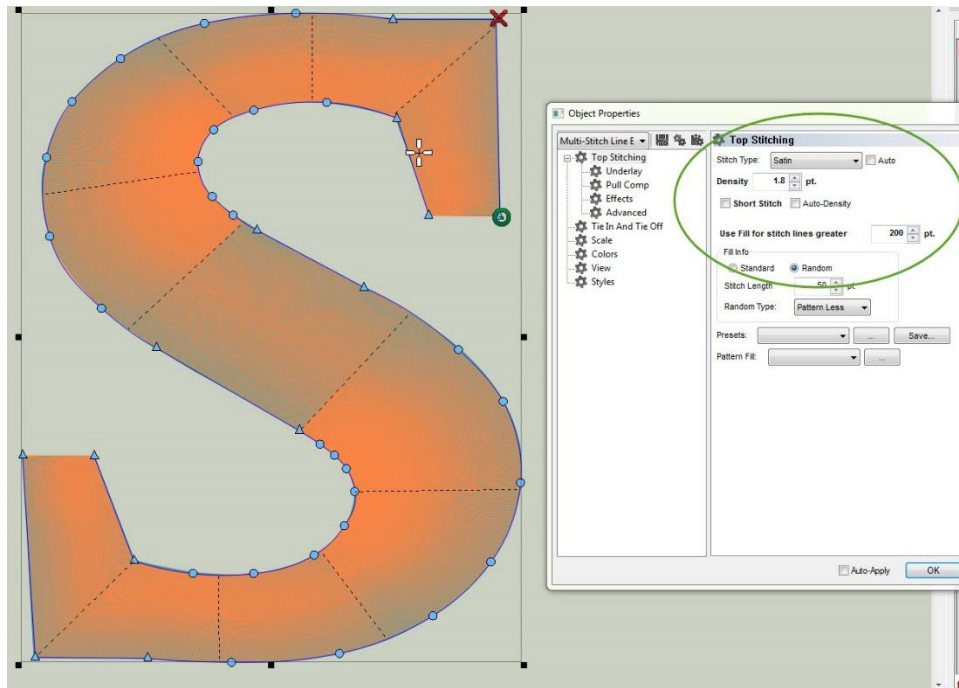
Object Properties

Multi-Stitch Line E

Top Stitching
Underlay
Pull Comp
Effects
Advanced
Tie In And Tie Off
Scale
Colors
View
Styles

Top Stitching

Stitch Type: Satin
Auto

Density 1.8 pt.

Short Stitch
Auto-Density

Use Fill for stitch lines greater 200 pt.

Fill Info
Standard
Random
Stitch Length 50 pt.
Random Type: Pattern Less

Presets: ... Save...

Pattern Fill: ...

Auto-Apply
OK